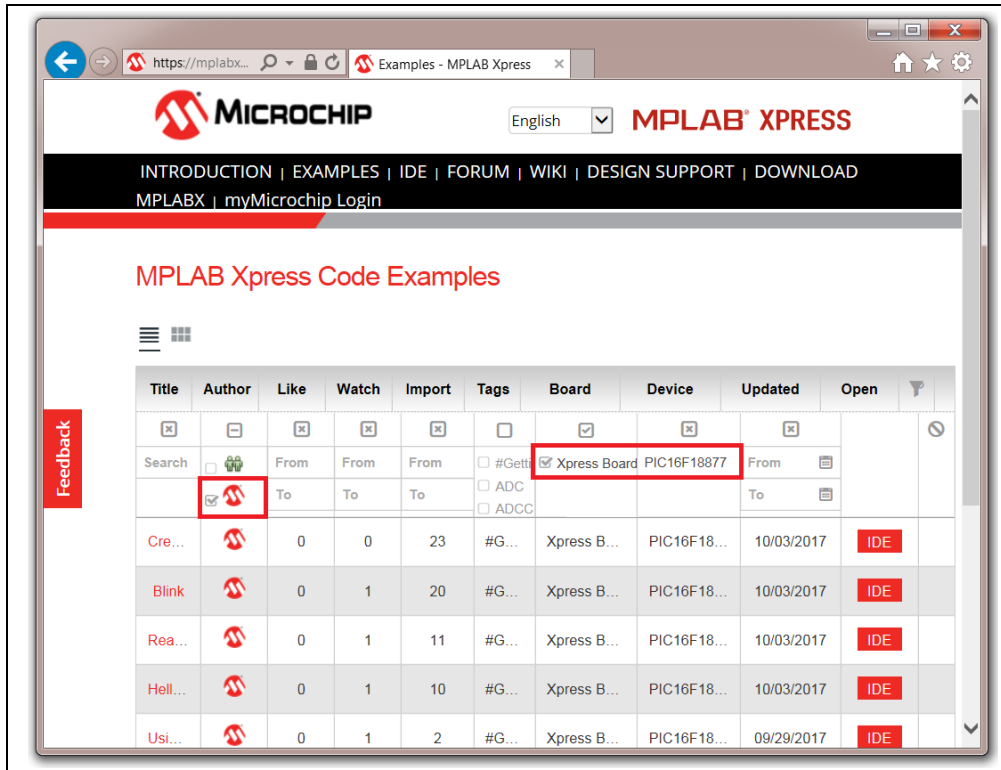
https://mplabx... Examples - MPLAB Xpress

MICROCHIP

English

MPLAB® XPRESS

INTRODUCTION | EXAMPLES | IDE | FORUM | WIKI | DESIGN SUPPORT | DOWNLOAD MPLABX | myMicrochip Login

MPLAB Xpress Code Examples

Feedback

| Title | Author | Like | Watch | Import | Tags | Board | Device | Updated | Open |
|---|---|---|---|---|---|---|---|---|---|
| Search | | From To | From To | From To | #Getti ADC ADCC | Xpress Board | PIC16F18877 | From To | |
| Cre... | | 0 | 0 | 23 | #G... | Xpress B... | PIC16F18... | 10/03/2017 | IDE |
| Blink | | 0 | 1 | 20 | #G... | Xpress B... | PIC16F18... | 10/03/2017 | IDE |
| Rea... | | 0 | 1 | 11 | #G... | Xpress B... | PIC16F18... | 10/03/2017 | IDE |
| Hell... | | 0 | 1 | 10 | #G... | Xpress B... | PIC16F18... | 10/03/2017 | IDE |
| Usi... | | 0 | 1 | 2 | #G... | Xpress B... | PIC16F18... | 09/29/2017 | IDE |